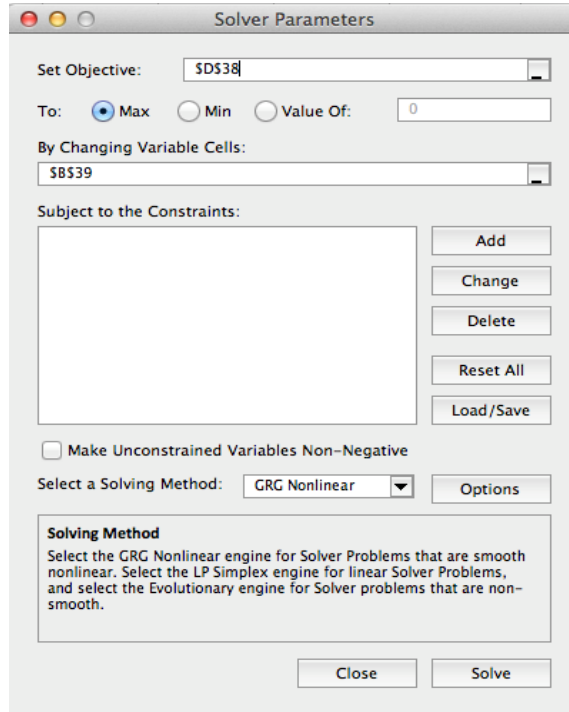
Solver Parameters

Set Objective: $D$38

To: Max Min Value Of: 0

By Changing Variable Cells:
$B$39

Subject to the Constraints:

Add
Change
Delete
Reset All
Load/Save

Make Unconstrained Variables Non-Negative

Select a Solving Method: GRG Nonlinear Options

Solving Method
Select the GRG Nonlinear engine for Solver Problems that are smooth nonlinear. Select the LP Simplex engine for linear Solver Problems, and select the Evolutionary engine for Solver problems that are non-smooth.

Close Solve